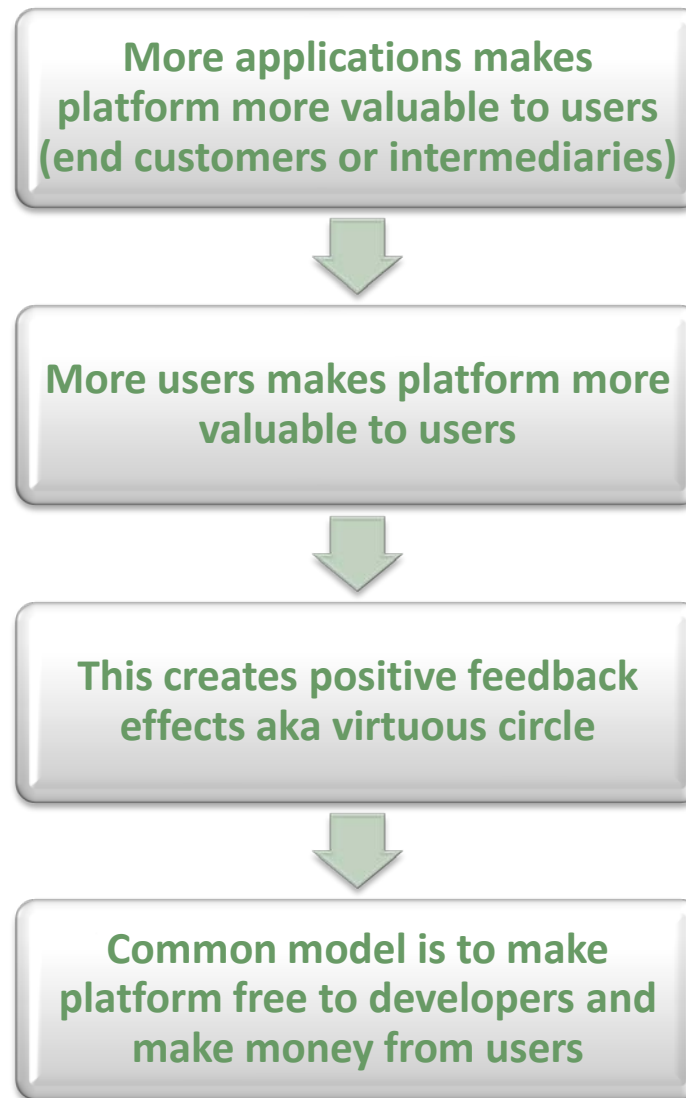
More applications makes platform more valuable to users (end customers or intermediaries)

More users makes platform more valuable to users

This creates positive feedback effects aka virtuous circle

Common model is to make platform free to developers and make money from users